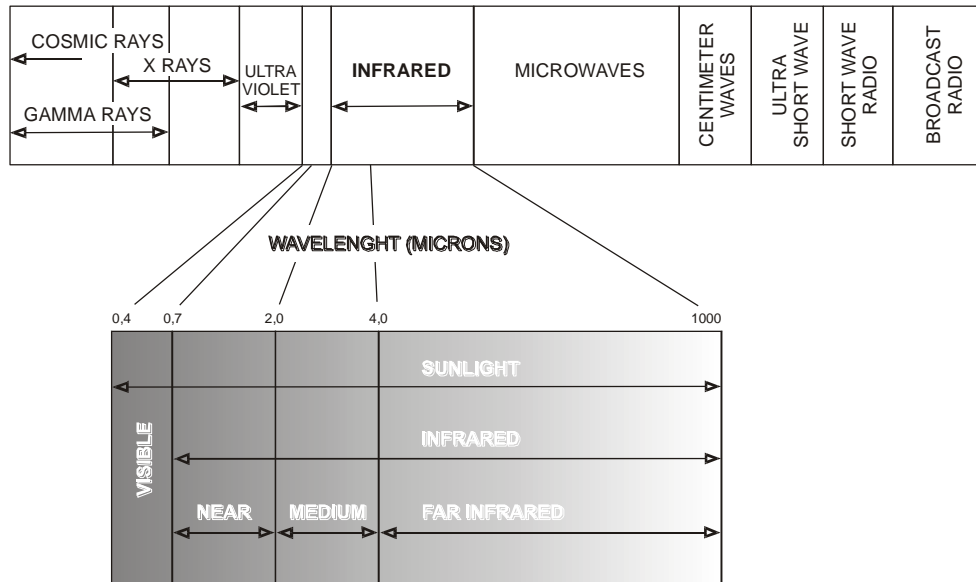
COSMIC RAYS
X RAYS
GAMMA RAYS
ULTRA VIOLET
INFRARED
MICROWAVES
CENTIMETER WAVES
ULTRA SHORT WAVE
SHORT WAVE RADIO
BROADCAST RADIO

WAVELENGHT (MICRONS)

0,4
0,7
2,0
4,0
1000

SUNLIGHT
VISIBLE
INFRARED
NEAR
MEDIUM
FAR INFRARED